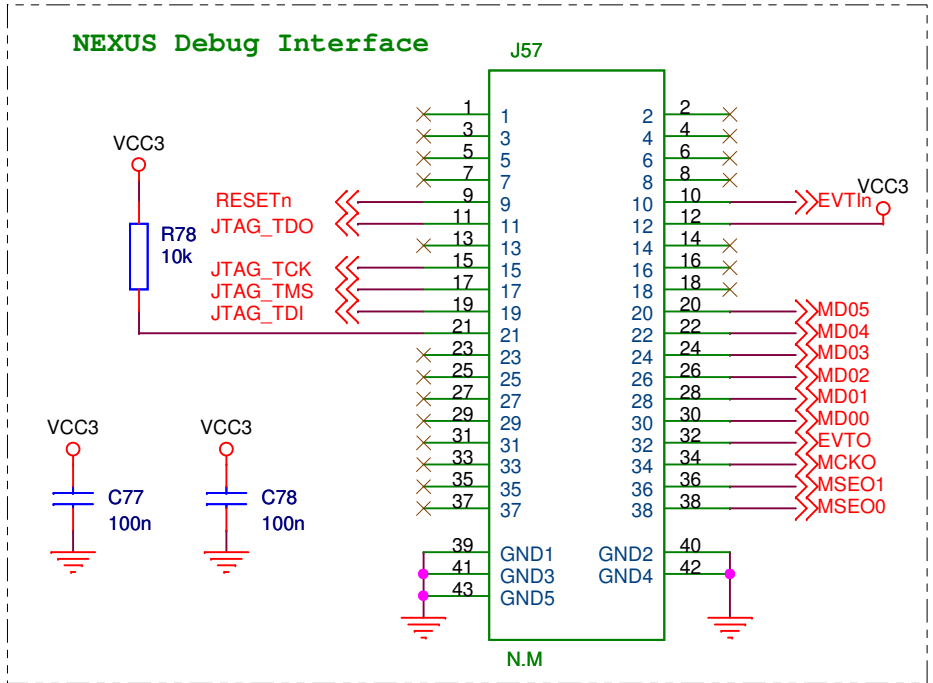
NEXUS Debug Interface

J57

VCC3

R78
10k

RESETn
JTAG_TDO
JTAG_TCK
JTAG_TMS
JTAG_TDI

| | | | |
|---|---|---|---|
| 1 | 1 | 2 | 2 |
| 3 | 3 | 4 | 4 |
| 5 | 5 | 6 | 6 |
| 7 | 7 | 8 | 8 |
| 9 | 9 | 10 | 10 |
| 11 | 11 | 12 | 12 |
| 13 | 13 | 14 | 14 |
| 15 | 15 | 16 | 16 |
| 17 | 17 | 18 | 18 |
| 19 | 19 | 20 | 20 |
| 21 | 21 | 22 | 22 |
| 23 | 23 | 24 | 24 |
| 25 | 25 | 26 | 26 |
| 27 | 27 | 28 | 28 |
| 29 | 29 | 30 | 30 |
| 31 | 31 | 32 | 32 |
| 33 | 33 | 34 | 34 |
| 35 | 35 | 36 | 36 |
| 37 | 37 | 38 | 38 |
| 39 | GND1 | GND2 | 40 |
| 41 | GND3 | GND4 | 42 |
| 43 | GND5 | | |

VCC3
EVTIn
MD05
MD04
MD03
MD02
MD01
MD00
EVTO
MCKO
MSEO1
MSEO0

VCC3
C77
100n

VCC3
C78
100n

N.M